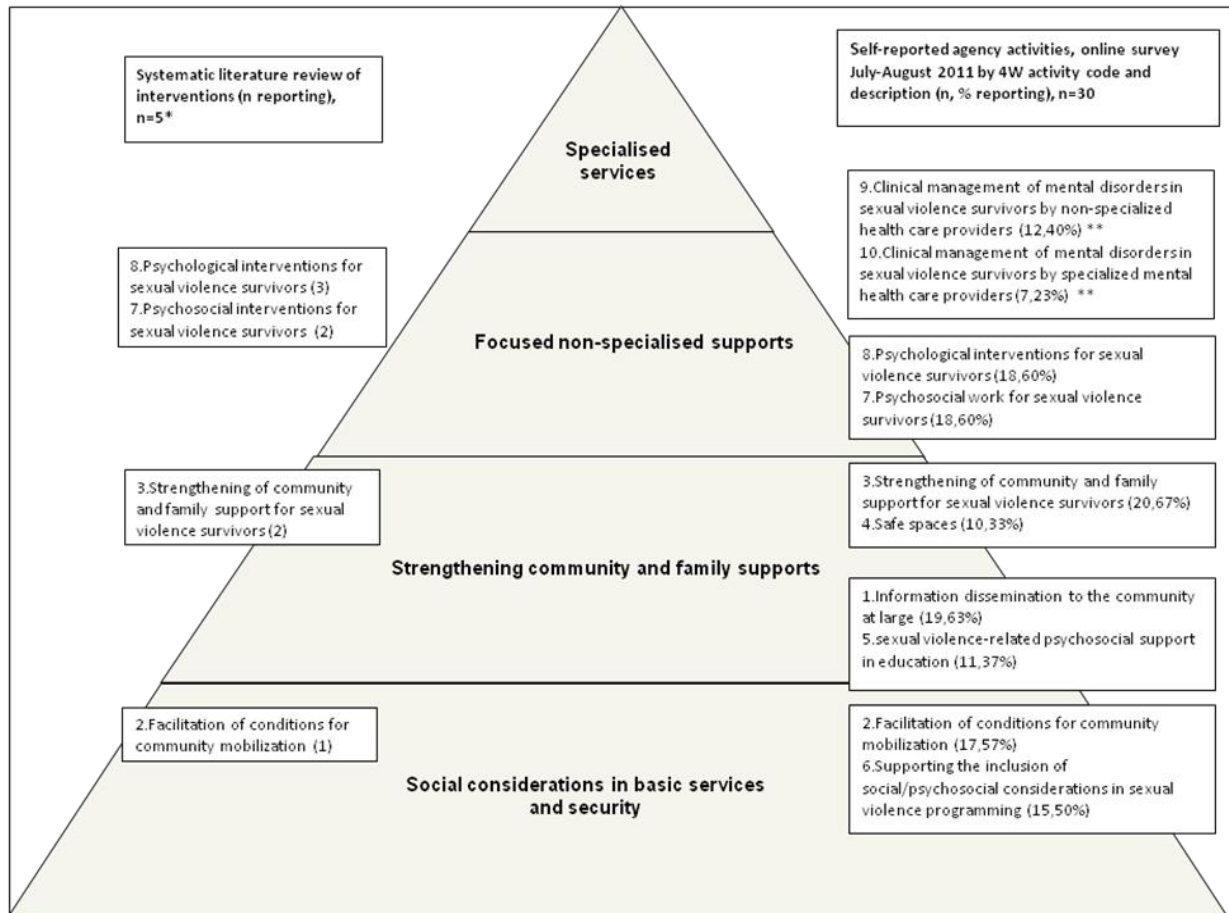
Systematic literature review of interventions (n reporting), n=5*

Self-reported agency activities, online survey July-August 2011 by 4W activity code and description (n, % reporting), n=30

Specialised services

9.Clinical management of mental disorders in sexual violence survivors by non-specialized health care providers (12,40%) **
10.Clinical management of mental disorders in sexual violence survivors by specialized mental health care providers (7,23%) **

8.Psychological interventions for sexual violence survivors (3)
7.Psychosocial interventions for sexual violence survivors (2)

Focused non-specialised supports

8.Psychological interventions for sexual violence survivors (18,60%)
7.Psychosocial work for sexual violence survivors (18,60%)

3.Strengthening of community and family support for sexual violence survivors (2)

3.Strengthening of community and family support for sexual violence survivors (20,67%)
4.Safe spaces (10,33%)

Strengthening community and family supports

1.Information dissemination to the community at large (19,63%)
5.sexual violence-related psychosocial support in education (11,37%)

2.Facilitation of conditions for community mobilization (1)

2.Facilitation of conditions for community mobilization (17,57%)
6.Supporting the inclusion of social/psychosocial considerations in sexual violence programming (15,50%)

Social considerations in basic services and security